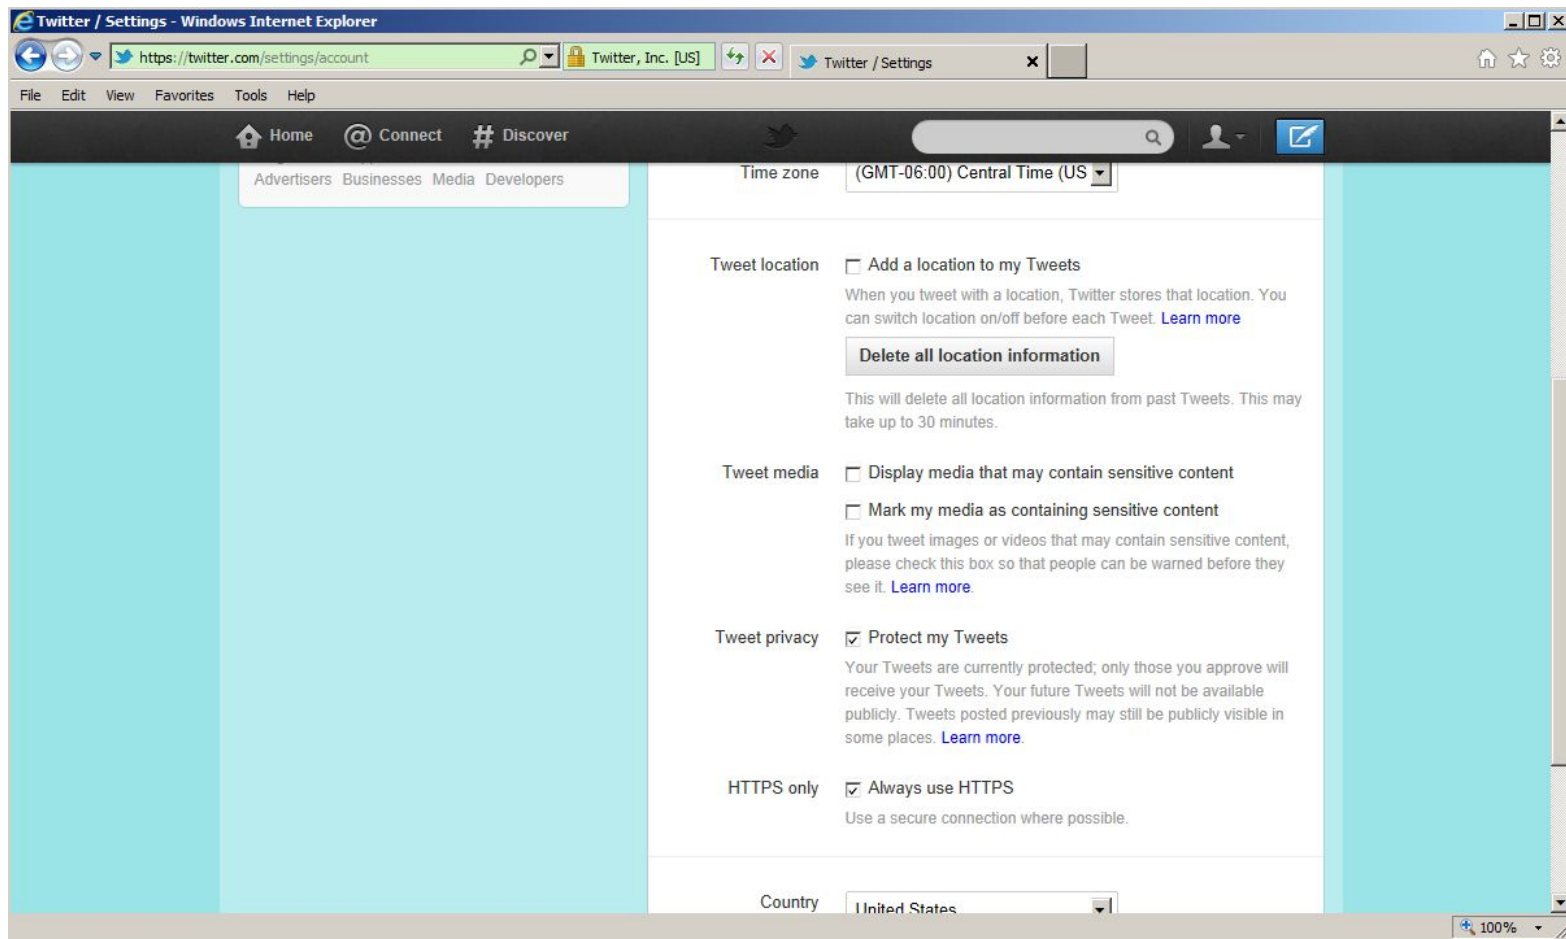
Twitter / Settings - Windows Internet Explorer

https://twitter.com/settings/account

Twitter, Inc. [US]

Twitter / Settings

File Edit View Favorites Tools Help

Home @ Connect # Discover

Advertisers Businesses Media Developers

Time zone (GMT-06:00) Central Time (US

Tweet location Add a location to my Tweets

When you tweet with a location, Twitter stores that location. You can switch location on/off before each Tweet. Learn more

Delete all location information

This will delete all location information from past Tweets. This may take up to 30 minutes.

Tweet media Display media that may contain sensitive content

Mark my media as containing sensitive content

If you tweet images or videos that may contain sensitive content, please check this box so that people can be warned before they see it. Learn more.

Tweet privacy Protect my Tweets

Your Tweets are currently protected; only those you approve will receive your Tweets. Your future Tweets will not be available publicly. Tweets posted previously may still be publicly visible in some places. Learn more.

HTTPS only Always use HTTPS

Use a secure connection where possible.

Country United States

100%